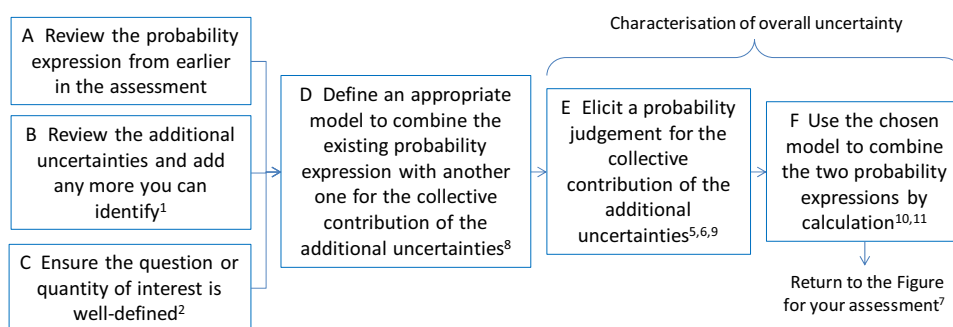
Characterisation of overall uncertainty

A Review the probability expression from earlier in the assessment

B Review the additional uncertainties and add any more you can identify$^{1}$

C Ensure the question or quantity of interest is well-defined$^{2}$

D Define an appropriate model to combine the existing probability expression with another one for the collective contribution of the additional uncertainties$^{8}$

E Elicit a probability judgement for the collective contribution of the additional uncertainties$^{5,6,9}$

F Use the chosen model to combine the two probability expressions by calculation$^{10,11}$

Return to the Figure for your assessment$^{7}$